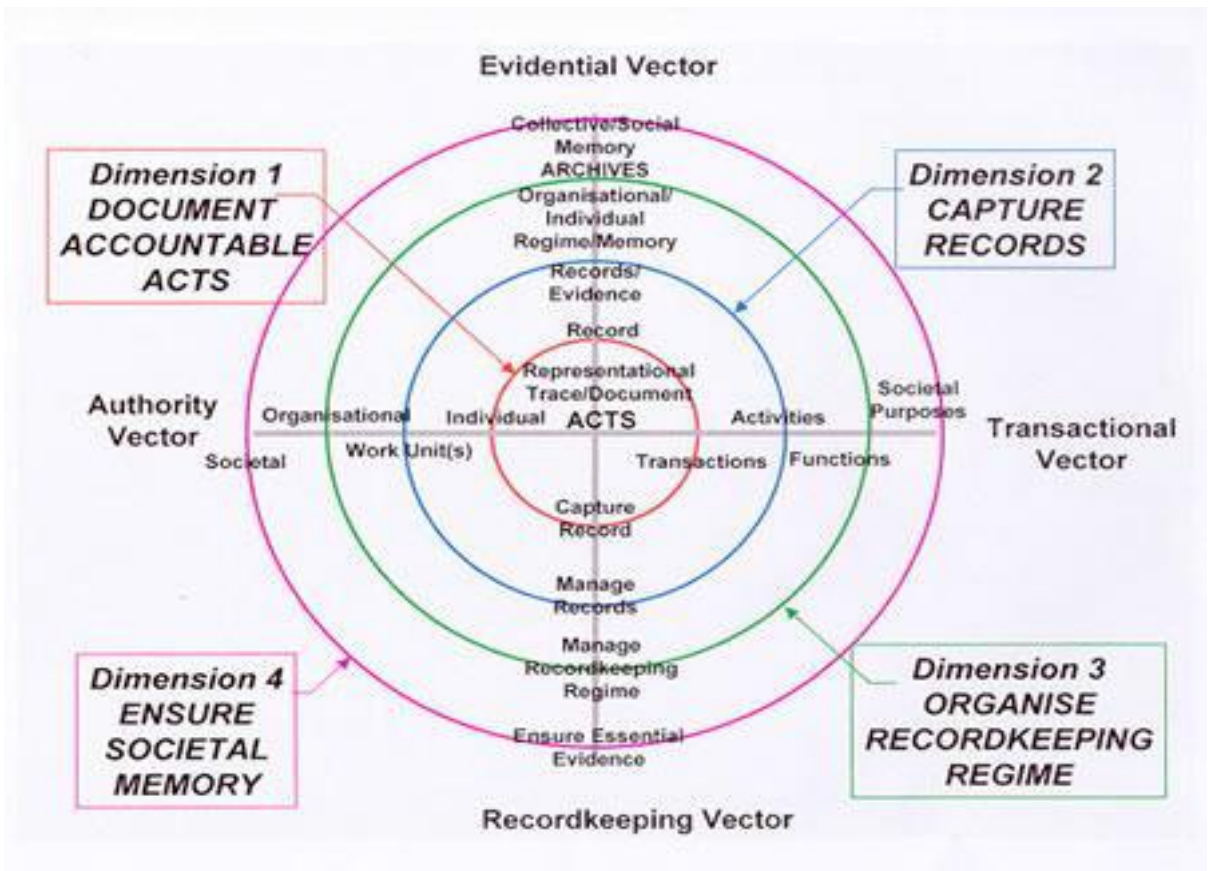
Evidential Vector

Dimension 1
DOCUMENT
ACCOUNTABLE
ACTS

Collective/Social
Memory
ARCHIVES

Organisational/
Individual
Regime/Memory

Dimension 2
CAPTURE
RECORDS

Records/
Evidence

Record

Representational
Trace/Document

Authority
Vector

Organisational

Individual

ACTS

Activities

Societal
Purposes

Transactional
Vector

Societal

Work Unit(s)

Transactions

Functions

Capture
Record

Manage
Records

Manage
Recordkeeping
Regime

Dimension 4
ENSURE
SOCIETAL
MEMORY

Dimension 3
ORGANISE
RECORDKEEPING
REGIME

Ensure Essential
Evidence

Recordkeeping Vector